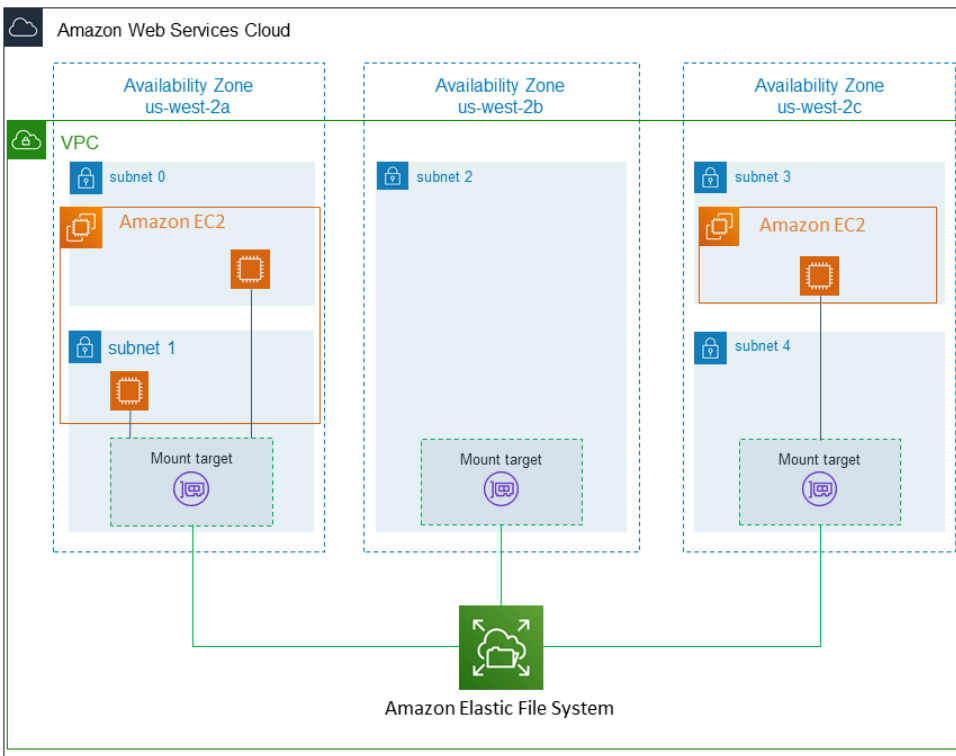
Amazon Web Services Cloud

Availability Zone
us-west-2a

Availability Zone
us-west-2b

Availability Zone
us-west-2c

VPC

subnet 0

Amazon EC2

subnet 1

Mount target

subnet 2

Mount target

subnet 3

Amazon EC2

subnet 4

Mount target

Amazon Elastic File System